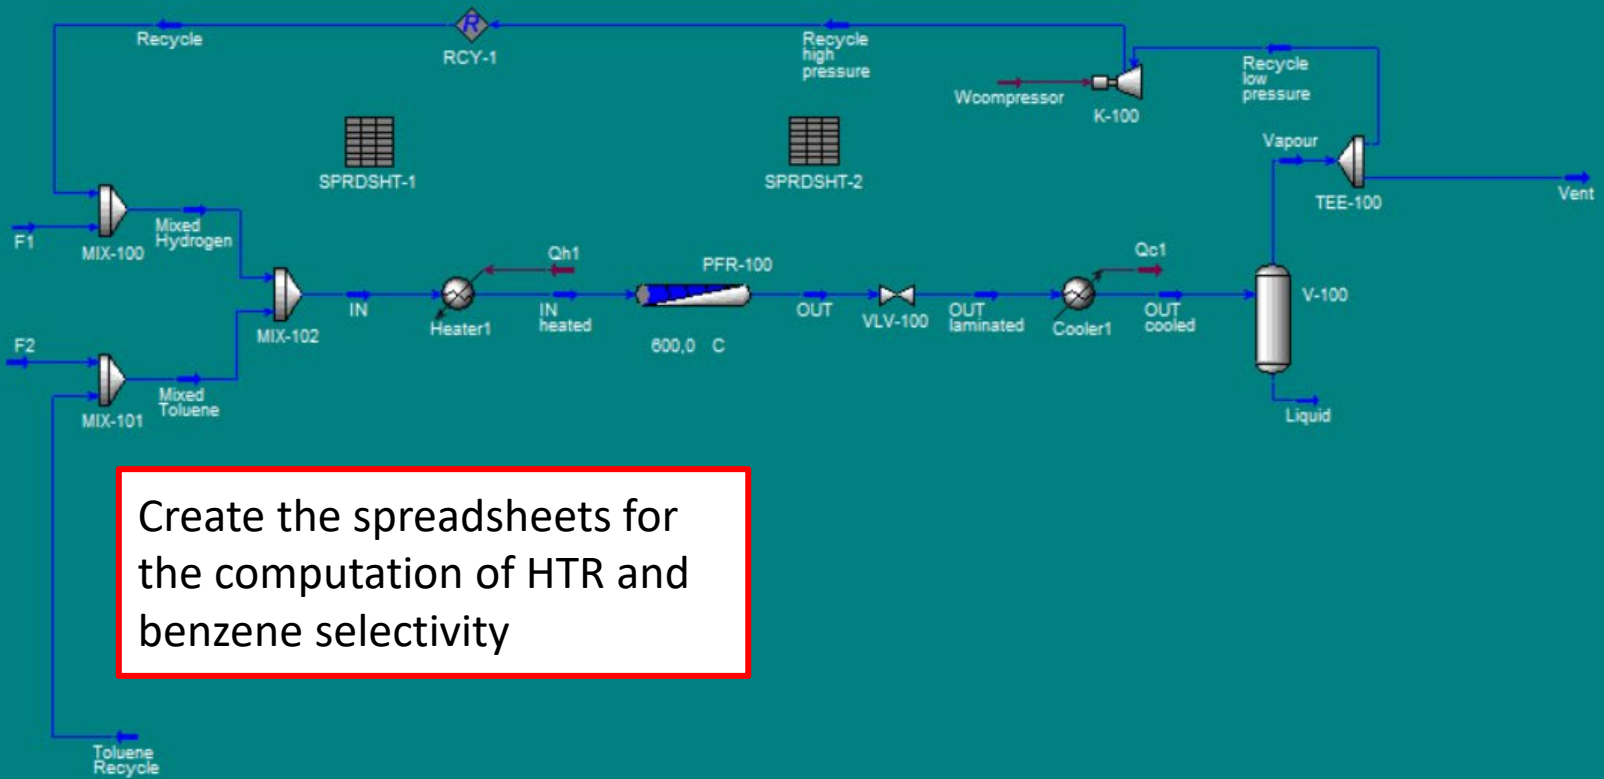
Recycle
R
RCY-1
Recycle high pressure
Wcompressor
K-100
Recycle low pressure
SPRDSHT-1
SPRDSHT-2
Vapour
TEE-100
Vent
F1
MIX-100
Mixed Hydrogen
Qh1
PFR-100
Qc1
MIX-102
IN
Heater1
IN heated
OUT
VLV-100
OUT laminated
Cooler1
OUT cooled
V-100
600,0 C
F2
MIX-101
Mixed Toluene
Liquid

Create the spreadsheets for the computation of HTR and benzene selectivity

Toluene Recycle